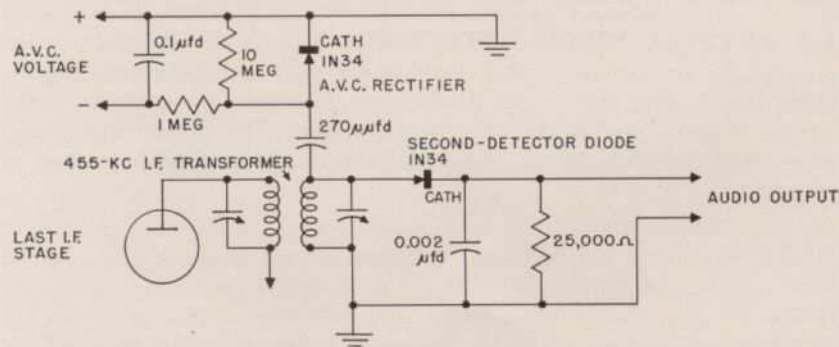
+

A.V.C. VOLTAGE

−

$0.1\mu fd$

10 MEG

1 MEG

CATH

IN34

A.V.C. RECTIFIER

$270\mu\mu fd$

455-KC I.F. TRANSFORMER

SECOND-DETECTOR DIODE

IN34

CATH

LAST I.F. STAGE

0.002 $\mu fd$

$25,000\Omega$

AUDIO OUTPUT